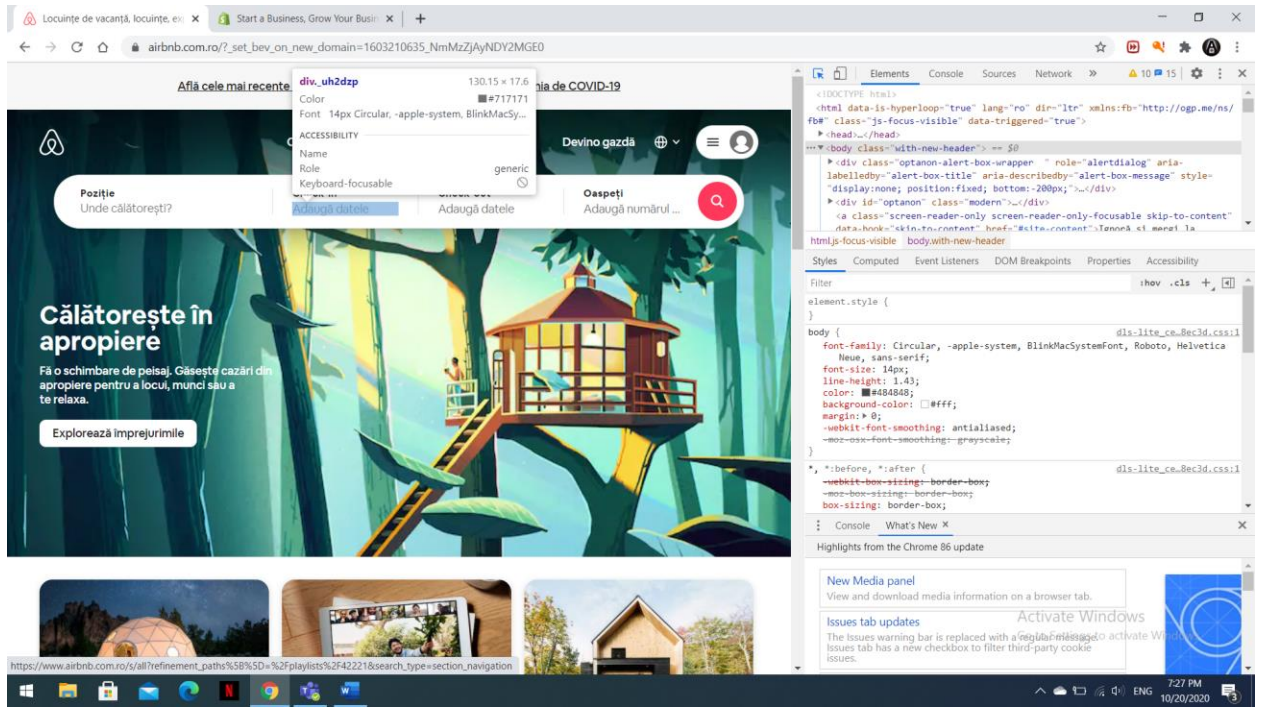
Locuințe de vacanță, locuințe, ex ×
Start a Business, Grow Your Busin ×
+

airbnb.com.ro/?_set_bev_on_new_domain=1603210635_NmMzZjAyNDY2MGE0

Află cele mai recente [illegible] nia de COVID-19

div._uh2dzp 130.15 × 17.6
Color #717171
Font 14px Circular, -apple-system, BlinkMacSy...
ACCESSIBILITY
Name
Role generic
Keyboard-focusable

Devino gazdă

Poziție
Unde călătorești?
Adaugă datele
Adaugă datele
Oaspeți
Adaugă numărul ...

Călătorește în apropiere
Fă o schimbare de peisaj. Găsește cazări din apropiere pentru a locui, munci sau a te relaxa.
Explorează împrejurimile

https://www.airbnb.com.ro/s/all?refinement_paths%5B%5D=%2Fplaylists%2F42221&search_type=section_navigation

Elements Console Sources Network » ▲10 15

<!DOCTYPE html>
<html data-is-hyperloop="true" lang="ro" dir="ltr" xmlns:fb="http://ogp.me/ns/fb#" class="js-focus-visible" data-triggered="true">
▶<head>…</head>
··· ▼<body class="with-new-header"> == $0
▶<div class="optanon-alert-box-wrapper " role="alertdialog" aria-labelledby="alert-box-title" aria-describedby="alert-box-message" style="display:none; position:fixed; bottom:-200px;">…</div>
▶<div id="optanon" class="modern">…</div>
<a class="screen-reader-only screen-reader-only-focusable skip-to-content" data-hook="skip-to-content" href="#site-content">Ignoră și mergi la
html.js-focus-visible body.with-new-header

Styles Computed Event Listeners DOM Breakpoints Properties Accessibility
Filter :hov .cls +
element.style {
}
body { dls-lite_ce…8ec3d.css:1
font-family: Circular, -apple-system, BlinkMacSystemFont, Roboto, Helvetica Neue, sans-serif;
font-size: 14px;
line-height: 1.43;
color: #484848;
background-color: #fff;
margin: ▶ 0;
-webkit-font-smoothing: antialiased;
-moz-osx-font-smoothing: grayscale;
}
*, *:before, *:after { dls-lite_ce…8ec3d.css:1
-webkit-box-sizing: border-box;
-moz-box-sizing: border-box;
box-sizing: border-box;

Console What's New ×
Highlights from the Chrome 86 update
New Media panel
View and download media information on a browser tab.
Issues tab updates
The Issues warning bar is replaced with a regular message. Issues tab has a new checkbox to filter third-party cookie issues.

Activate Windows
Go to Settings to activate Windows.

ENG 7:27 PM 10/20/2020